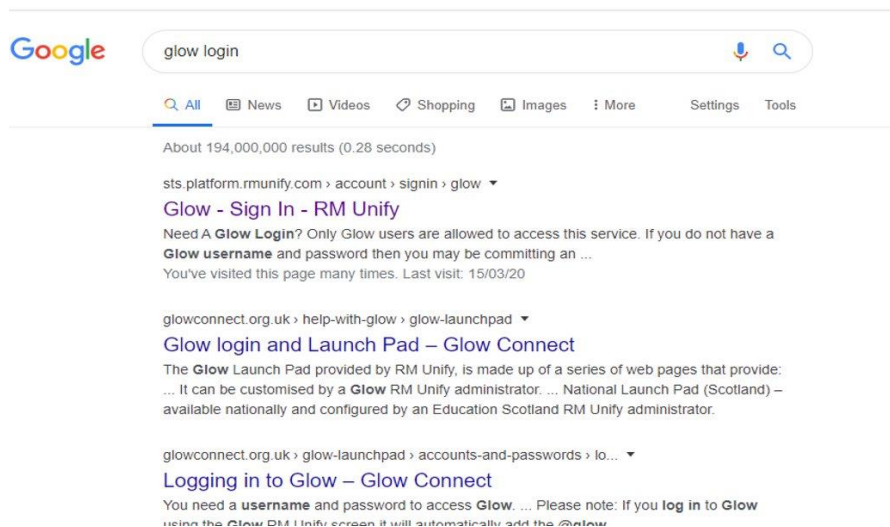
Google

glow login

All News Videos Shopping Images More Settings Tools

About 194,000,000 results (0.28 seconds)

sts.platform.rmunify.com › account › signin › glow ▾

Glow - Sign In - RM Unify

Need A Glow Login? Only Glow users are allowed to access this service. If you do not have a Glow username and password then you may be committing an ...

You've visited this page many times. Last visit: 15/03/20

glowconnect.org.uk › help-with-glow › glow-launchpad ▾

Glow login and Launch Pad – Glow Connect

The Glow Launch Pad provided by RM Unify, is made up of a series of web pages that provide: ... It can be customised by a Glow RM Unify administrator. ... National Launch Pad (Scotland) – available nationally and configured by an Education Scotland RM Unify administrator.

glowconnect.org.uk › glow-launchpad › accounts-and-passwords › lo... ▾

Logging in to Glow – Glow Connect

You need a username and password to access Glow. ... Please note: If you log in to Glow using the Glow RM Unify screen it will automatically add the @glow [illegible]